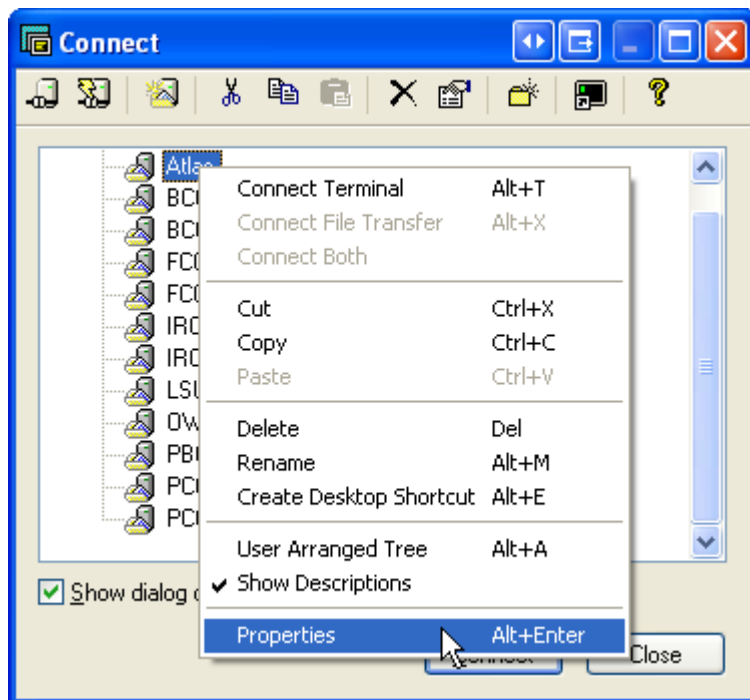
Connect

Atla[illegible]
BC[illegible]
BC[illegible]
FC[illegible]
FC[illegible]
IRC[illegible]
IRC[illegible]
LSU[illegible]
OW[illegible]
PB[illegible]
PC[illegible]
PC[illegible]

Connect Terminal Alt+T
Connect File Transfer Alt+X
Connect Both

Cut Ctrl+X
Copy Ctrl+C
Paste Ctrl+V

Delete Del
Rename Alt+M
Create Desktop Shortcut Alt+E

User Arranged Tree Alt+A
✔ Show Descriptions

Properties Alt+Enter

Show dialog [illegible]

Connect
Close